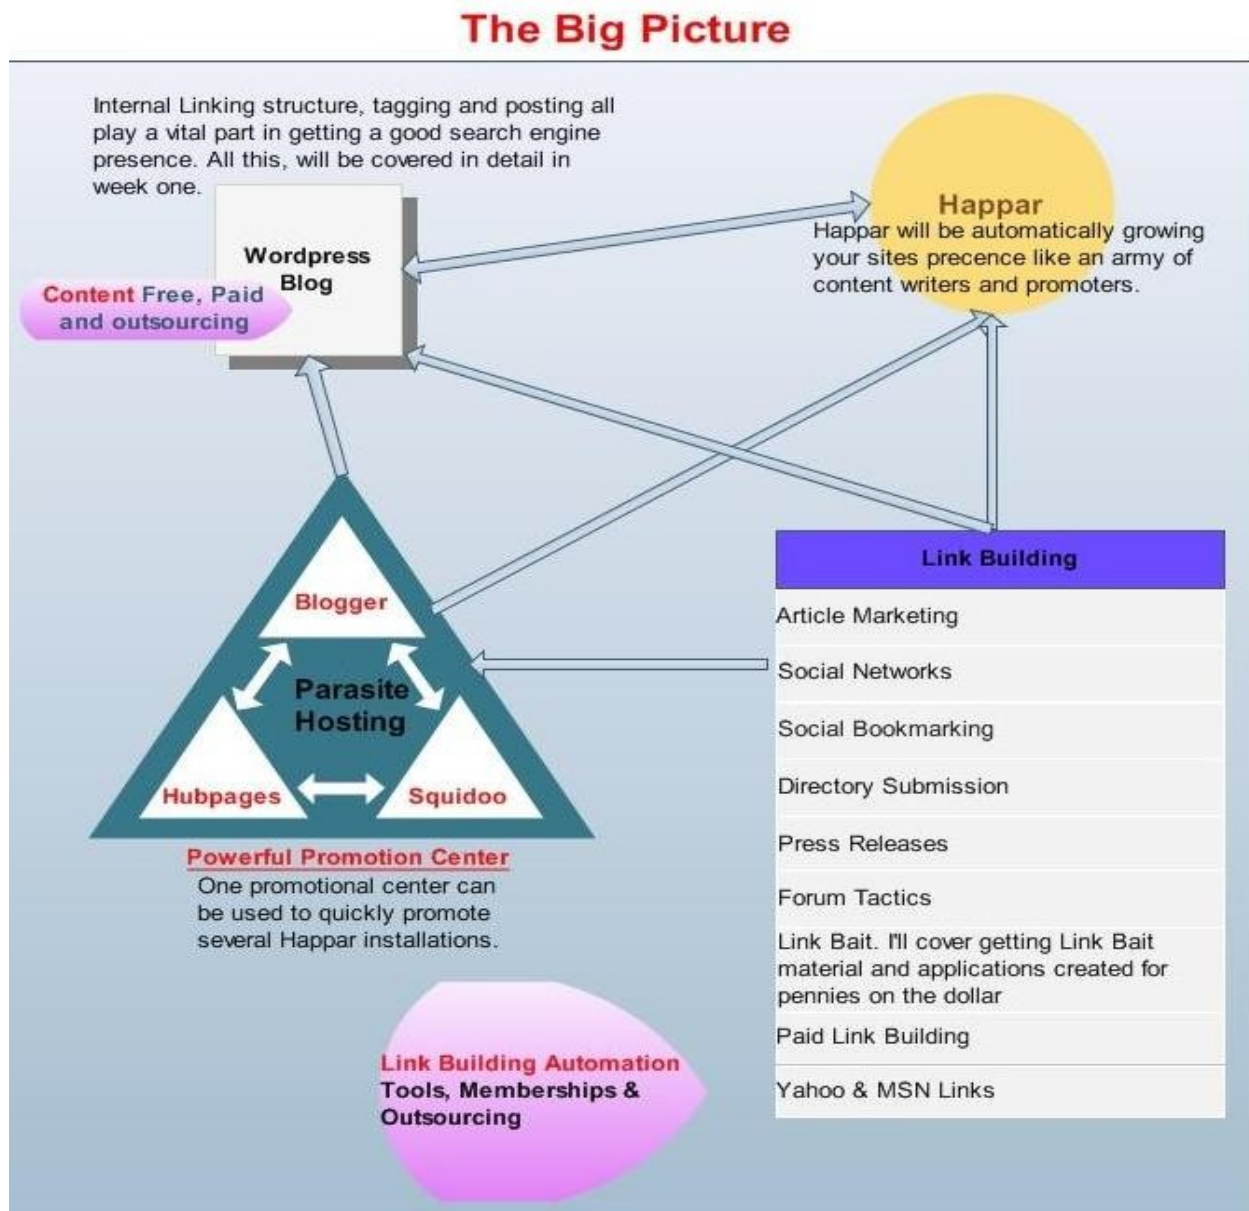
The Big Picture

Internal Linking structure, tagging and posting all play a vital part in getting a good search engine presence. All this, will be covered in detail in week one.

Wordpress Blog

Content Free, Paid and outsourcing

Happar

Happar will be automatically growing your sites precence like an army of content writers and promoters.

Blogger

Parasite Hosting

Hubpages

Squidoo

Powerful Promotion Center

One promotional center can be used to quickly promote several Happar installations.

| Link Building |
|---|
| Article Marketing |
| Social Networks |
| Social Bookmarking |
| Directory Submission |
| Press Releases |
| Forum Tactics |
| Link Bait. I'll cover getting Link Bait material and applications created for pennies on the dollar |
| Paid Link Building |
| Yahoo & MSN Links |

Link Building Automation Tools, Memberships & Outsourcing